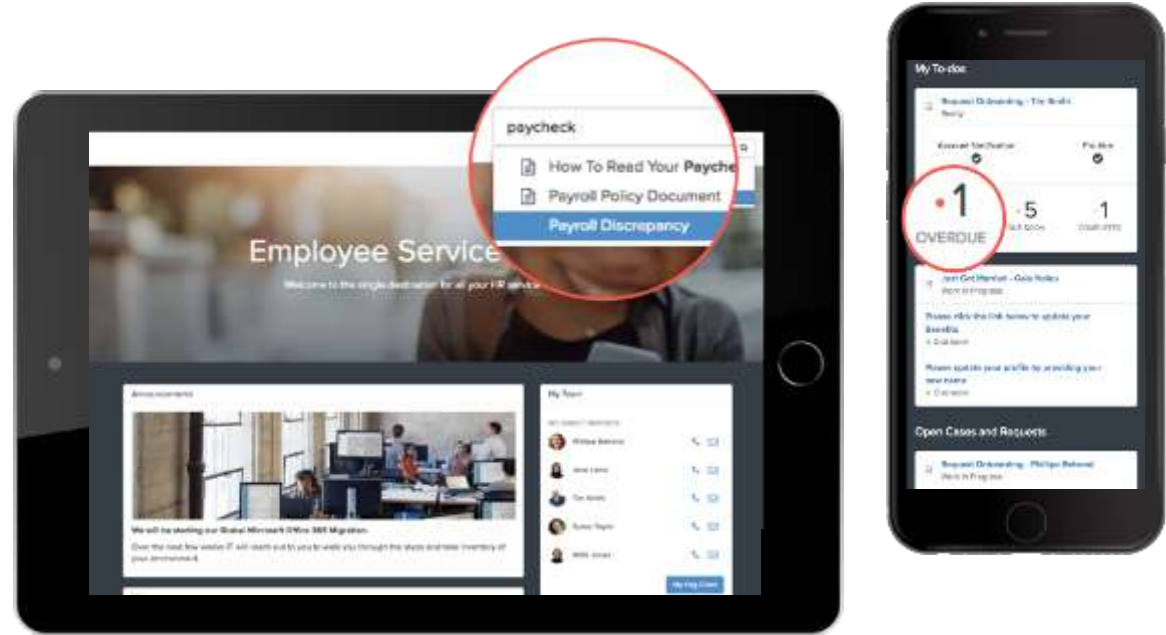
paycheck

How To Read Your Payche

Payroll Policy Document

Payroll Discrepancy

Employee Service

Welcome to the single destination for all your HR service

Announcements

We will be starting our Global Microsoft Office 365 Migration

Over the next few weeks IT will reach out to you to walk you through the steps and take inventory of your environment.

My Team

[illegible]

My Pay Chart

My To-dos

Request Onboarding - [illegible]

Account Verification

Profiles

1

OVERDUE

5

1

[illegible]

Please click the link below to update your benefits

Please update your profile by providing your new name

Open Cases and Requests

Request Onboarding - Phillipe Behrend

Work in Progress